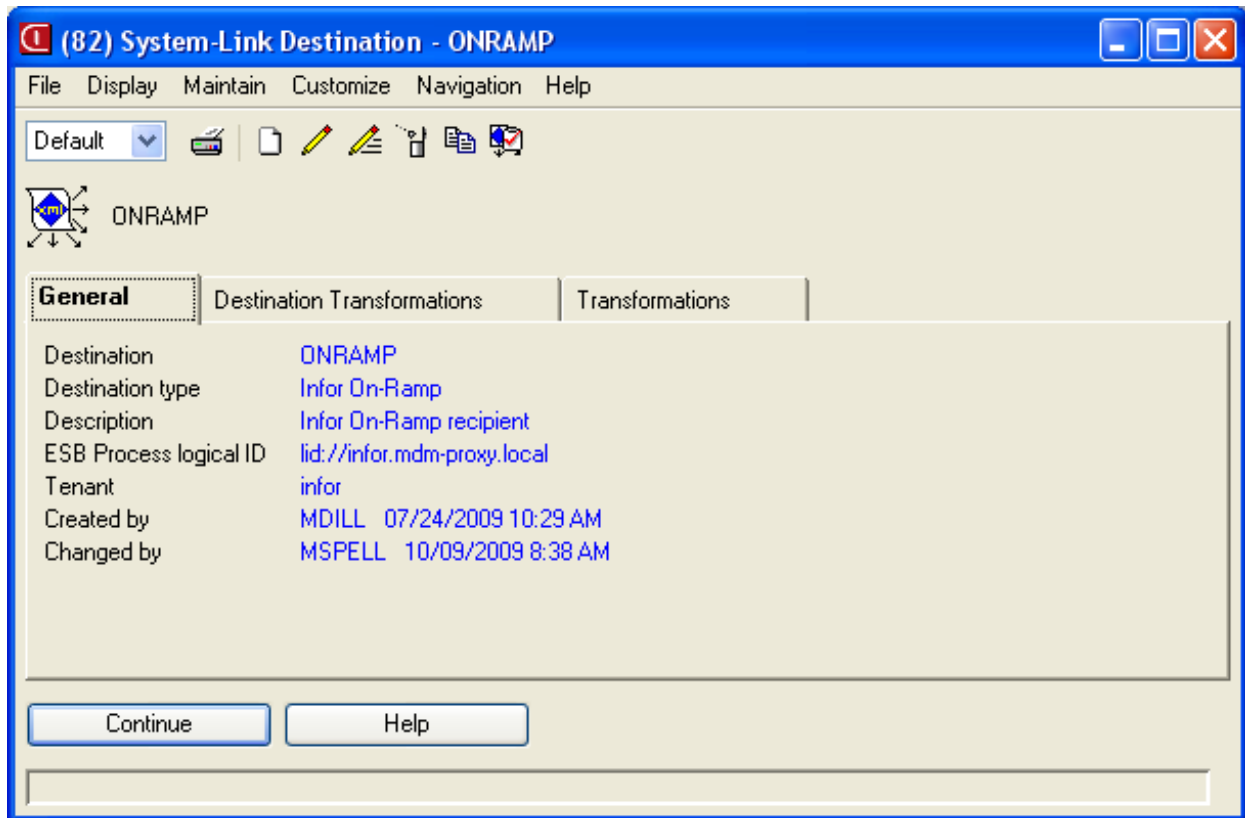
(82) System-Link Destination - ONRAMP

File Display Maintain Customize Navigation Help

Default

xml

ONRAMP

General | Destination Transformations | Transformations

| | |
|---|---|
| Destination | ONRAMP |
| Destination type | Infor On-Ramp |
| Description | Infor On-Ramp recipient |
| ESB Process logical ID | lid://infor.mdm-proxy.local |
| Tenant | infor |
| Created by | MDILL 07/24/2009 10:29 AM |
| Changed by | MSPELL 10/09/2009 8:38 AM |

Continue Help